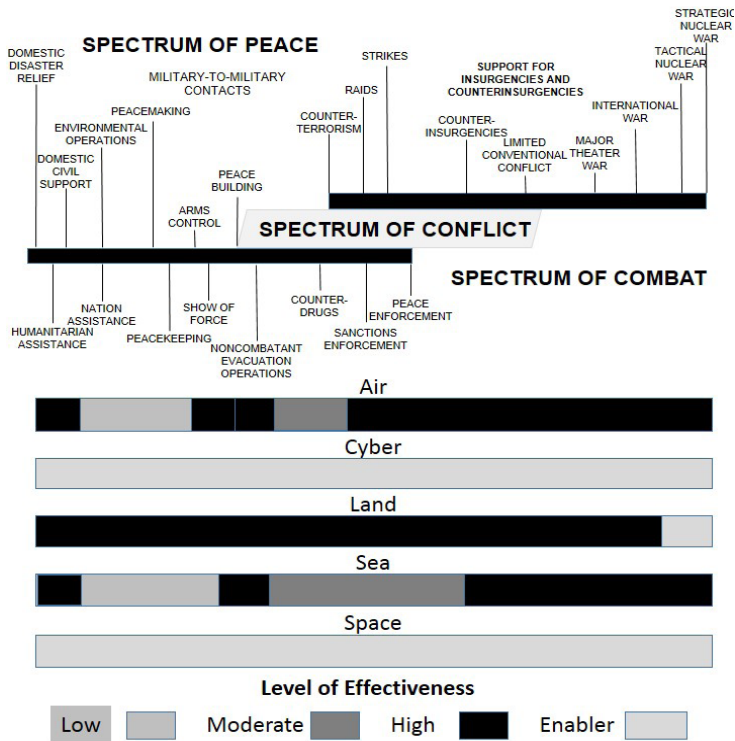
SPECTRUM OF PEACE

DOMESTIC DISASTER RELIEF

MILITARY-TO-MILITARY CONTACTS

PEACEMAKING

ENVIRONMENTAL OPERATIONS

DOMESTIC CIVIL SUPPORT

PEACE BUILDING

ARMS CONTROL

STRIKES

RAIDS

COUNTER-TERRORISM

SUPPORT FOR INSURGENCIES AND COUNTERINSURGENCIES

COUNTER-INSURGENCIES

LIMITED CONVENTIONAL CONFLICT

MAJOR THEATER WAR

INTERNATIONAL WAR

TACTICAL NUCLEAR WAR

STRATEGIC NUCLEAR WAR

SPECTRUM OF CONFLICT

SPECTRUM OF COMBAT

HUMANITARIAN ASSISTANCE

NATION ASSISTANCE

PEACEKEEPING

SHOW OF FORCE

NONCOMBATANT EVACUATION OPERATIONS

COUNTER-DRUGS

SANCTIONS ENFORCEMENT

PEACE ENFORCEMENT

Air

Cyber

Land

Sea

Space

Level of Effectiveness

Low Moderate High Enabler